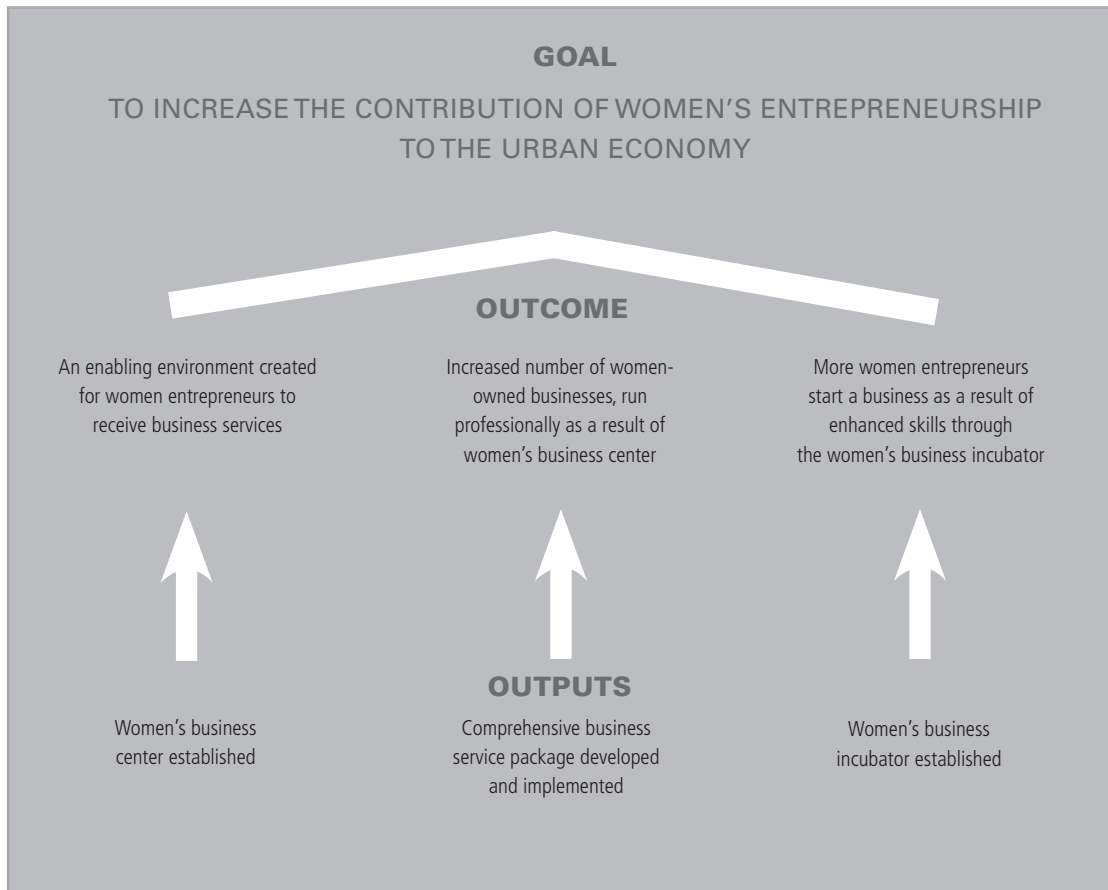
GOAL

TO INCREASE THE CONTRIBUTION OF WOMEN'S ENTREPRENEURSHIP TO THE URBAN ECONOMY

OUTCOME

An enabling environment created for women entrepreneurs to receive business services

Increased number of women-owned businesses, run professionally as a result of women's business center

More women entrepreneurs start a business as a result of enhanced skills through the women's business incubator

OUTPUTS

Women's business center established

Comprehensive business service package developed and implemented

Women's business incubator established